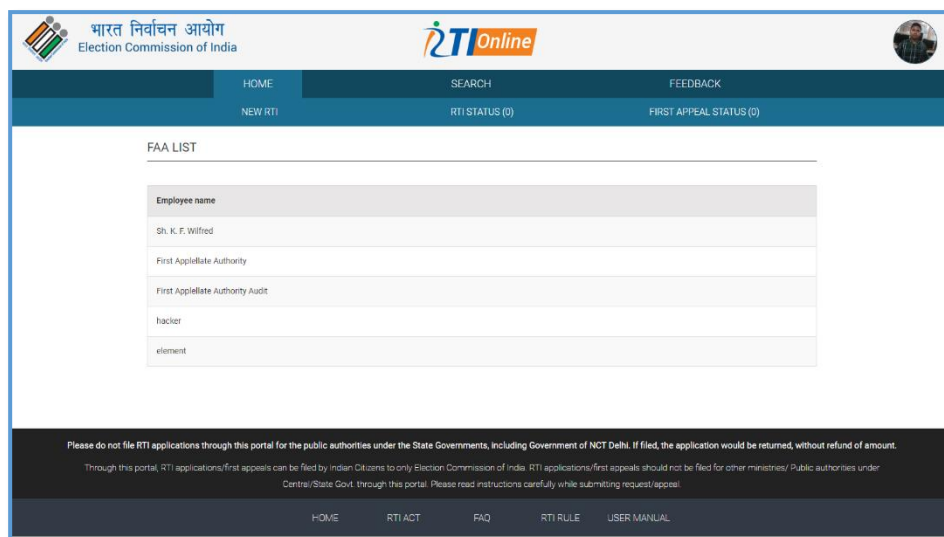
भारत निर्वाचन आयोग
Election Commission of India

RTI Online

HOME SEARCH FEEDBACK

NEW RTI RTI STATUS (0) FIRST APPEAL STATUS (0)

FAA LIST

| Employee name |
|---|
| Sh. K. F. Wilfred |
| First Applellate Authority |
| First Applellate Authority Audit |
| hacker |
| element |

Please do not file RTI applications through this portal for the public authorities under the State Governments, including Government of NCT Delhi. If filed, the application would be returned, without refund of amount.

Through this portal, RTI applications/first appeals can be filed by Indian Citizens to only Election Commission of India. RTI applications/first appeals should not be filed for other ministries/ Public authorities under Central/State Govt. through this portal. Please read instructions carefully while submitting request/appeal.

HOME RTI ACT FAQ RTI RULE USER MANUAL